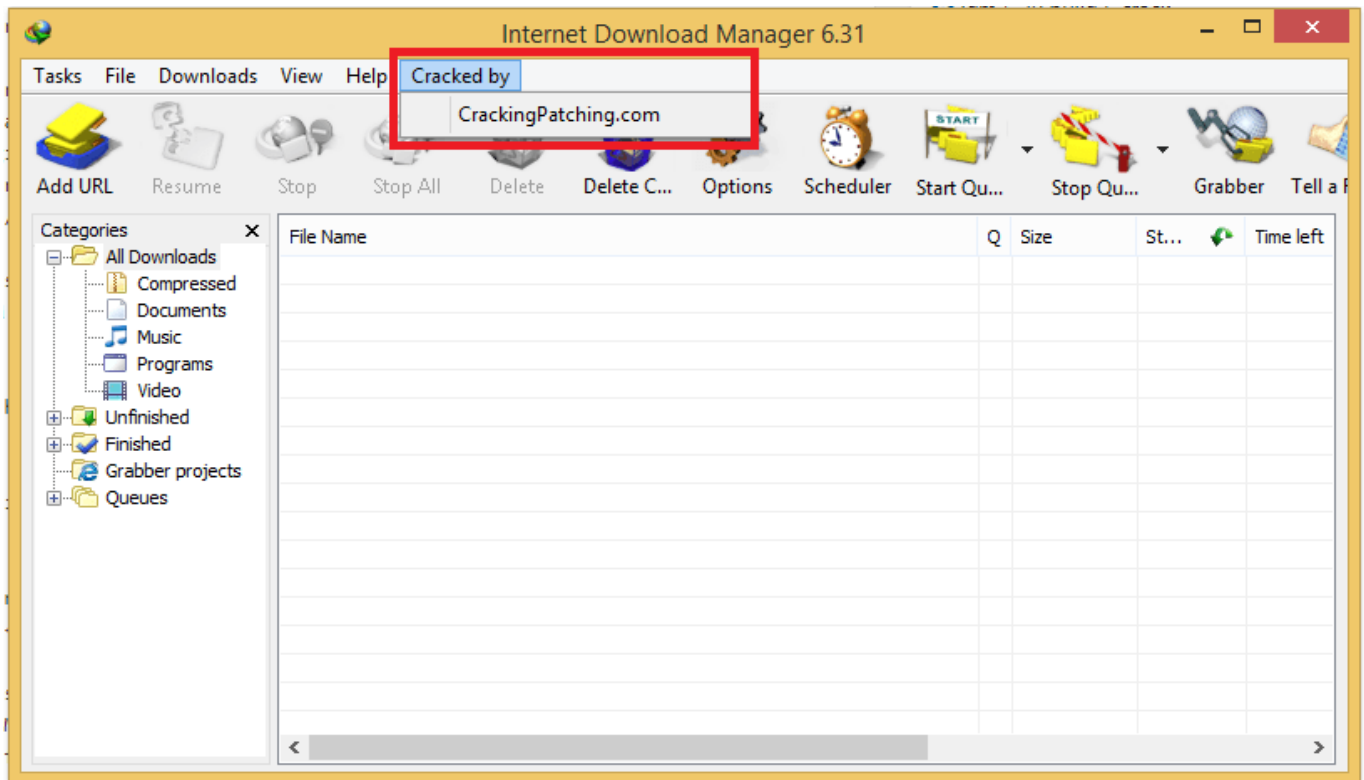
Internet Download Manager 6.31

Tasks File Downloads View Help Cracked by

CrackingPatching.com

Add URL Resume Stop Stop All Delete Delete C... Options Scheduler Start Qu... Stop Qu... Grabber Tell a F

START

Categories ×

All Downloads
Compressed
Documents
Music
Programs
Video
Unfinished
Finished
Grabber projects
Queues

| File Name | Q | Size | St... | | Time left |
|---|---|---|---|---|---|